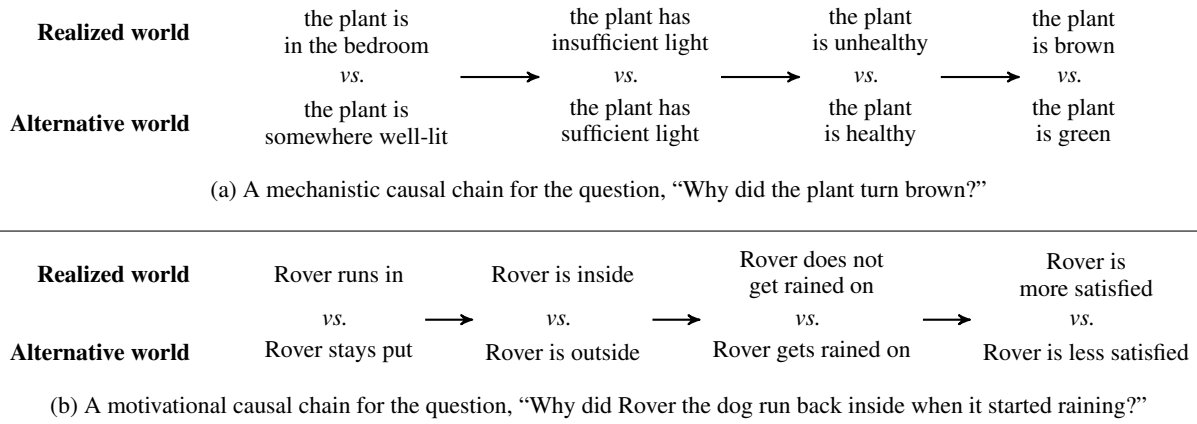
Realized world

the plant is in the bedroom
*vs.*
the plant is somewhere well-lit

the plant has insufficient light
*vs.*
the plant has sufficient light

the plant is unhealthy
*vs.*
the plant is healthy

the plant is brown
*vs.*
the plant is green

Alternative world

(a) A mechanistic causal chain for the question, "Why did the plant turn brown?"

Realized world

Rover runs in
*vs.*
Rover stays put

Rover is inside
*vs.*
Rover is outside

Rover does not get rained on
*vs.*
Rover gets rained on

Rover is more satisfied
*vs.*
Rover is less satisfied

Alternative world

(b) A motivational causal chain for the question, "Why did Rover the dog run back inside when it started raining?"